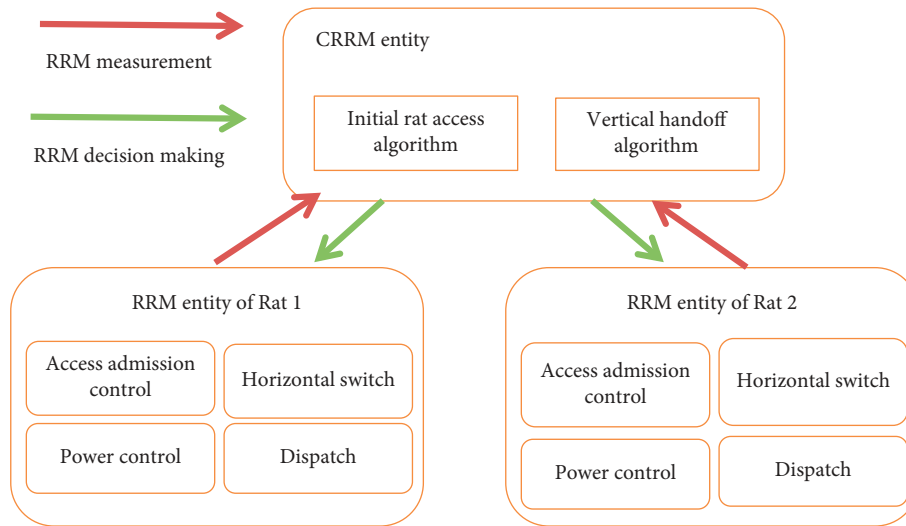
RRM measurement

RRM decision making

CRRM entity

Initial rat access algorithm

Vertical handoff algorithm

RRM entity of Rat 1

Access admission control

Horizontal switch

Power control

Dispatch

RRM entity of Rat 2

Access admission control

Horizontal switch

Power control

Dispatch